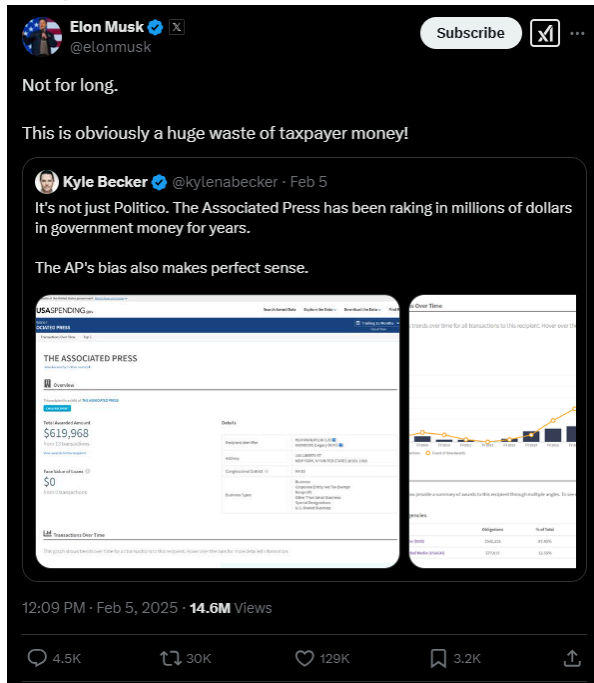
Elon Musk
@elonmusk
Subscribe

Not for long.

This is obviously a huge waste of taxpayer money!

Kyle Becker @kylenabecker · Feb 5
It's not just Politico. The Associated Press has been raking in millions of dollars in government money for years.

The AP's bias also makes perfect sense.

USASPENDING.gov
THE ASSOCIATED PRESS
Overview
Total Awarded Amount
$619,968
Face Value of Loans
$0
Details
Transactions Over Time

Over Time
Agencies

12:09 PM · Feb 5, 2025 · 14.6M Views

4.5K 30K 129K 3.2K